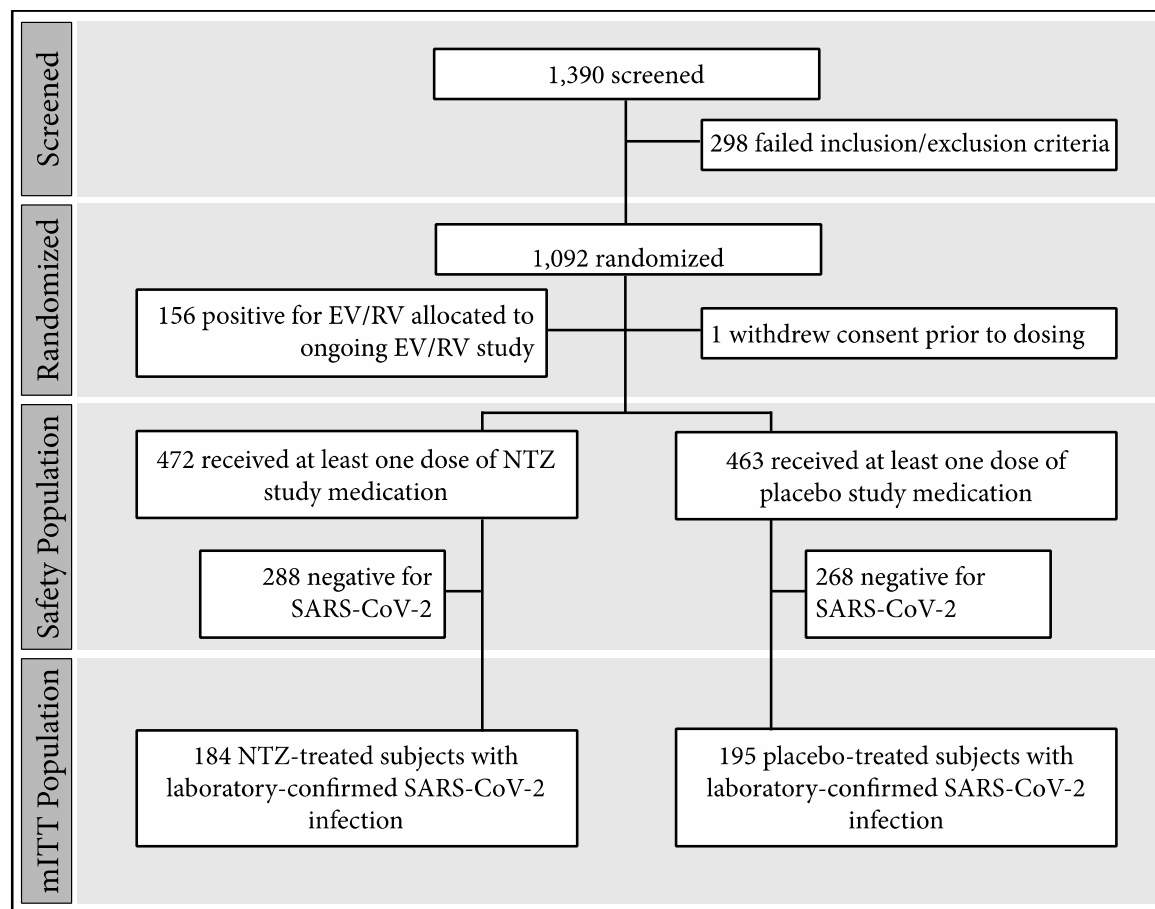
Screened

1,390 screened

298 failed inclusion/exclusion criteria

Randomized

1,092 randomized

156 positive for EV/RV allocated to ongoing EV/RV study

1 withdrew consent prior to dosing

Safety Population

472 received at least one dose of NTZ study medication

463 received at least one dose of placebo study medication

288 negative for SARS-CoV-2

268 negative for SARS-CoV-2

mITT Population

184 NTZ-treated subjects with laboratory-confirmed SARS-CoV-2 infection

195 placebo-treated subjects with laboratory-confirmed SARS-CoV-2 infection